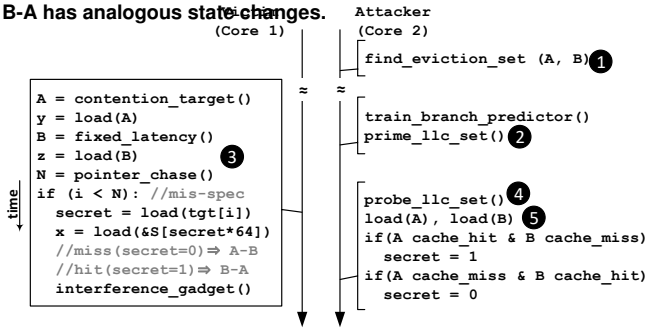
B-A has analogous state changes.

Victim (Core 1)

Attacker (Core 2)

find_eviction_set (A, B) 1

≈ ≈

A = contention_target()
y = load(A)
B = fixed_latency()
z = load(B) 3
N = pointer_chase()
if (i < N): //mis-spec
secret = load(tgt[i])
x = load(&S[secret*64])
//miss(secret=0)⇒ A-B
//hit(secret=1)⇒ B-A
interference_gadget()

time

train_branch_predictor()
prime_llc_set() 2

probe_llc_set() 4
load(A), load(B) 5
if(A cache_hit & B cache_miss)
secret = 1
if(A cache_miss & B cache_hit)
secret = 0